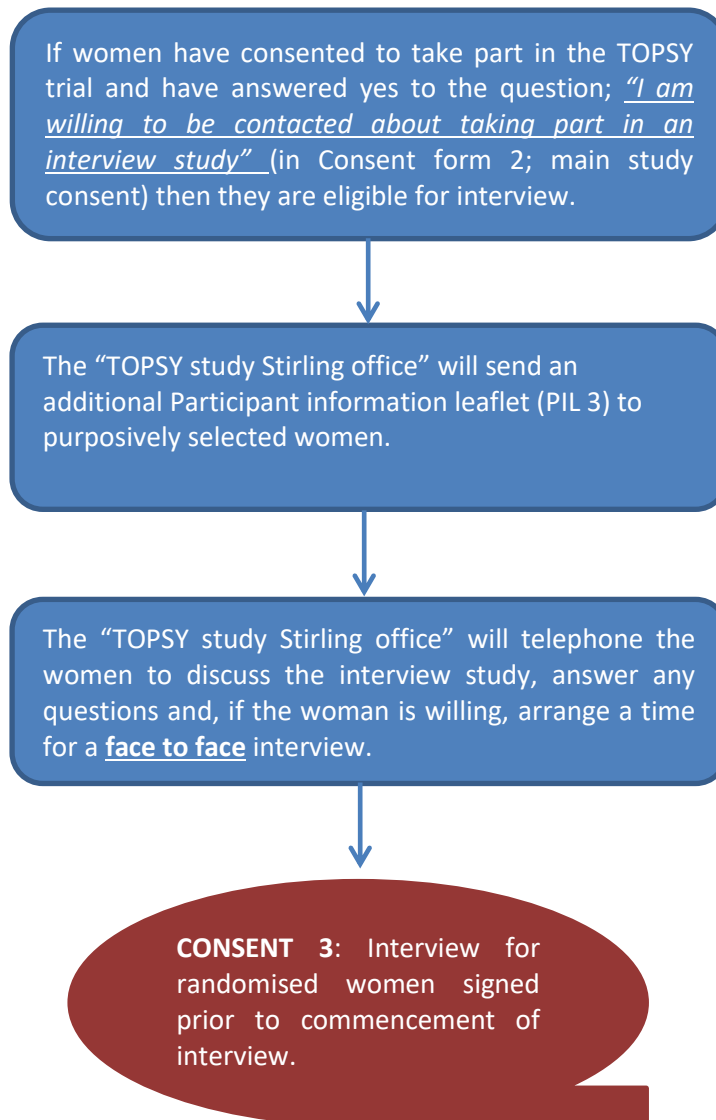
If women have consented to take part in the TOPSY trial and have answered yes to the question; *"I am willing to be contacted about taking part in an interview study"* (in Consent form 2; main study consent) then they are eligible for interview.

The "TOPSY study Stirling office" will send an additional Participant information leaflet (PIL 3) to purposively selected women.

The "TOPSY study Stirling office" will telephone the women to discuss the interview study, answer any questions and, if the woman is willing, arrange a time for a **face to face** interview.

**CONSENT 3**: Interview for randomised women signed prior to commencement of interview.